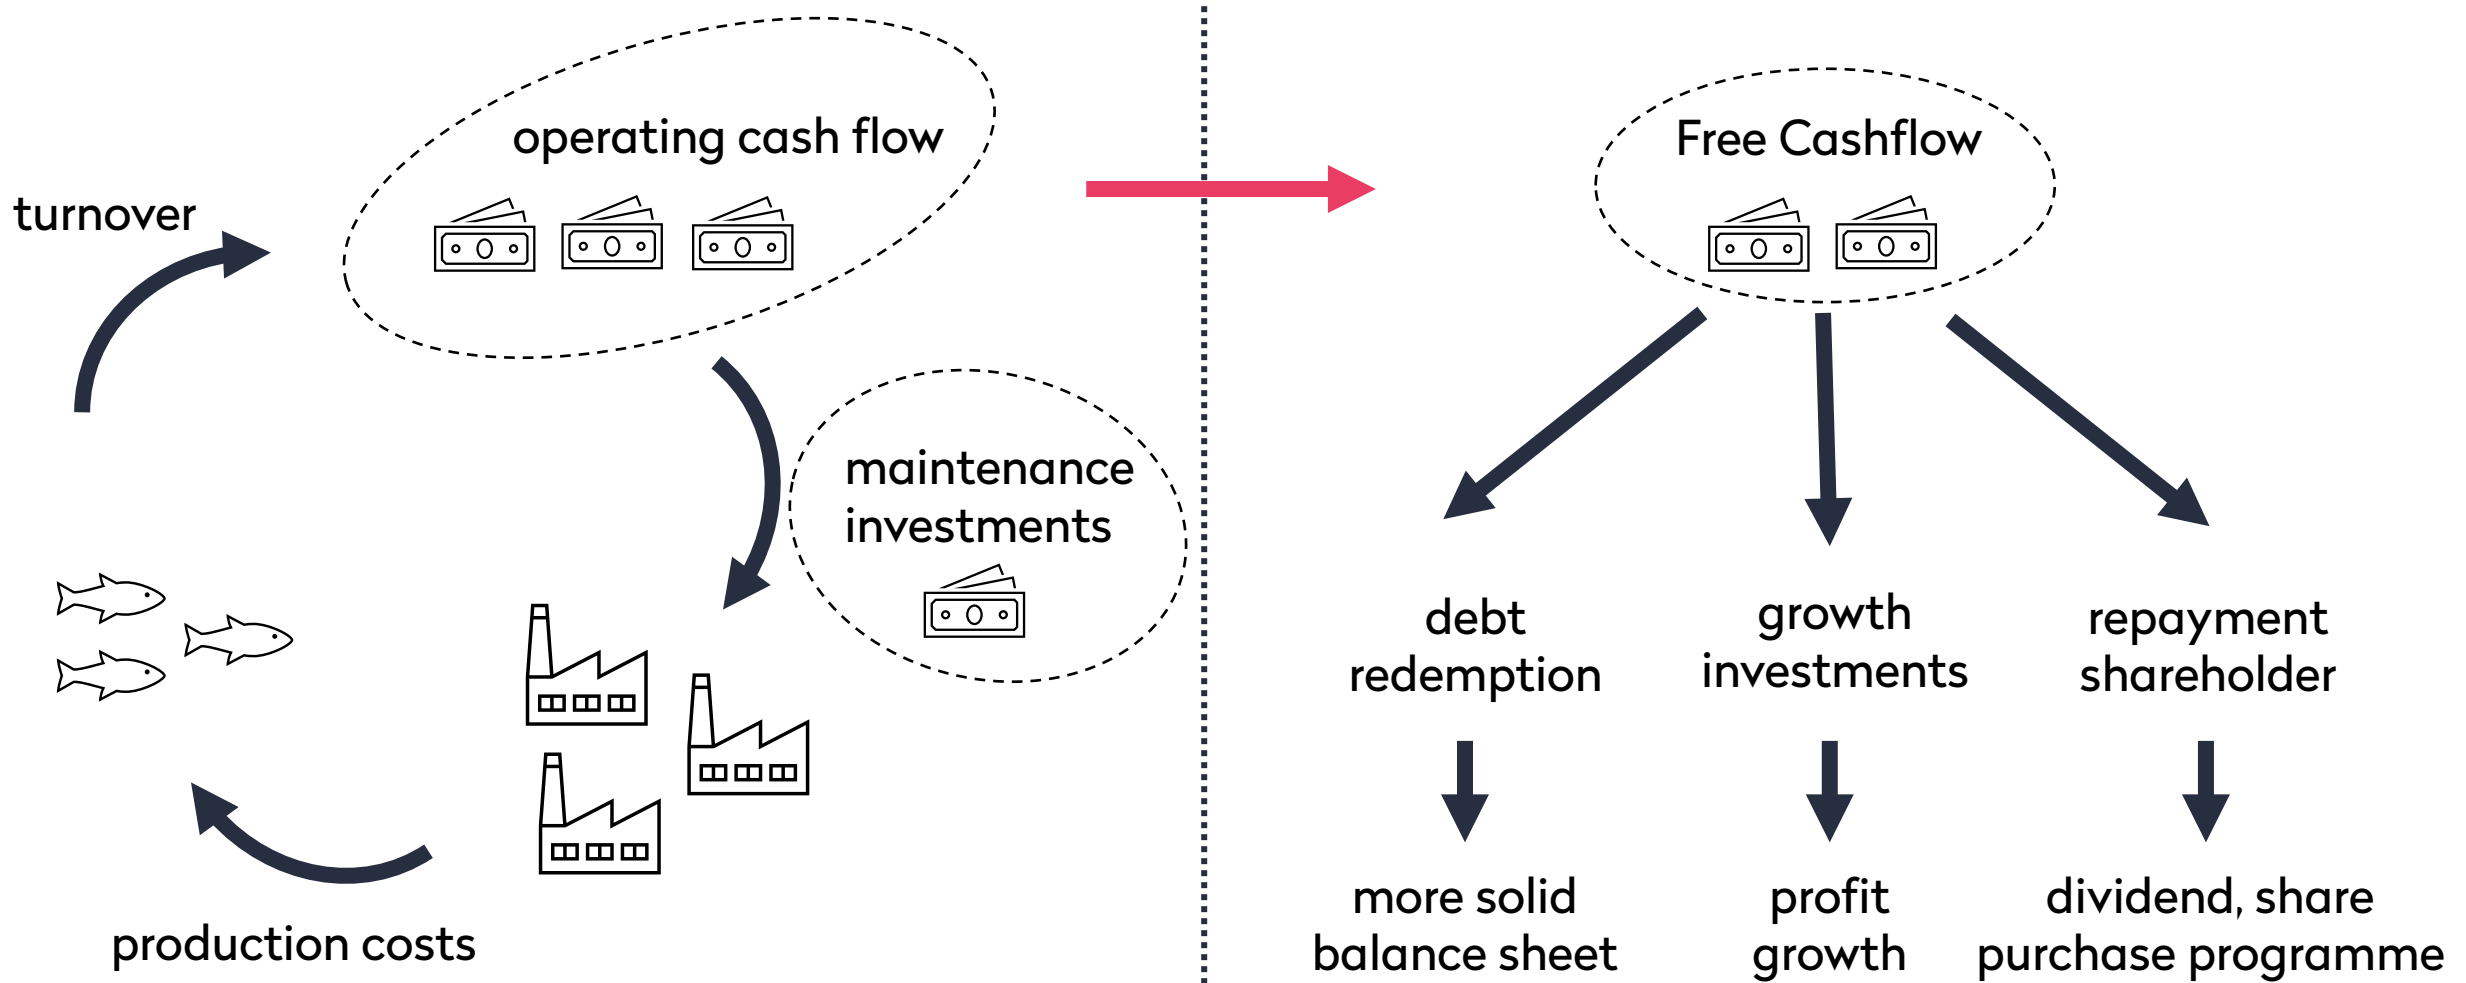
operating cash flow

turnover

maintenance investments

production costs

Free Cashflow

debt redemption

growth investments

repayment shareholder

more solid balance sheet

profit growth

dividend, share purchase programme